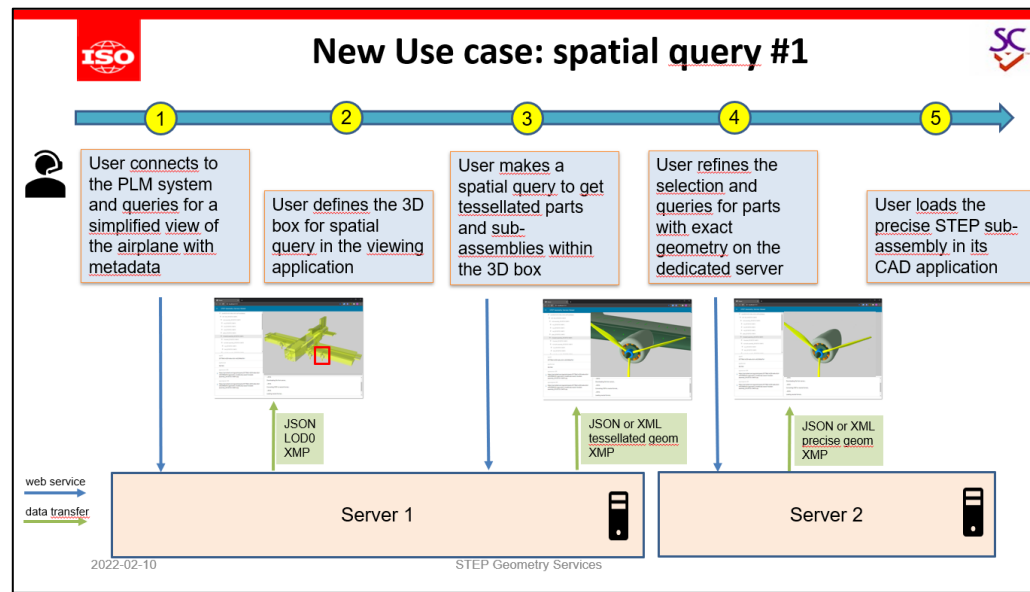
ISO

New Use case: spatial query #1

SC

1

2

3

4

5

User connects to the PLM system and queries for a simplified view of the airplane with metadata

User defines the 3D box for spatial query in the viewing application

User makes a spatial query to get tessellated parts and sub-assemblies within the 3D box

User refines the selection and queries for parts with exact geometry on the dedicated server

User loads the precise STEP sub-assembly in its CAD application

JSON
LOD0
XMP

JSON or XML
tessellated geom
XMP

JSON or XML
precise geom
XMP

web service

data transfer

Server 1

Server 2

2022-02-10

STEP Geometry Services